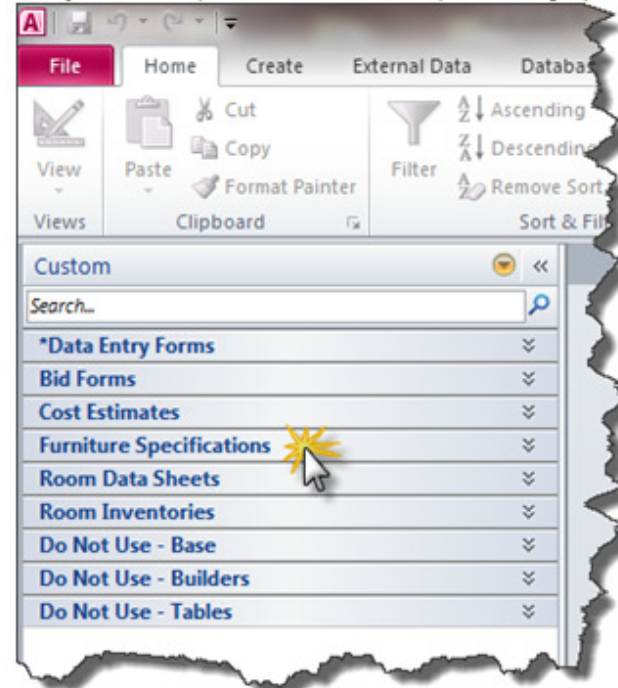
A

File
Home
Create
External Data
Databas

View
Paste
Cut
Copy
Format Painter
Filter
Ascending
Descendin
Remove Sort

Views
Clipboard
Sort & Fil

Custom

Search...

*Data Entry Forms
Bid Forms
Cost Estimates
Furniture Specifications
Room Data Sheets
Room Inventories
Do Not Use - Base
Do Not Use - Builders
Do Not Use - Tables